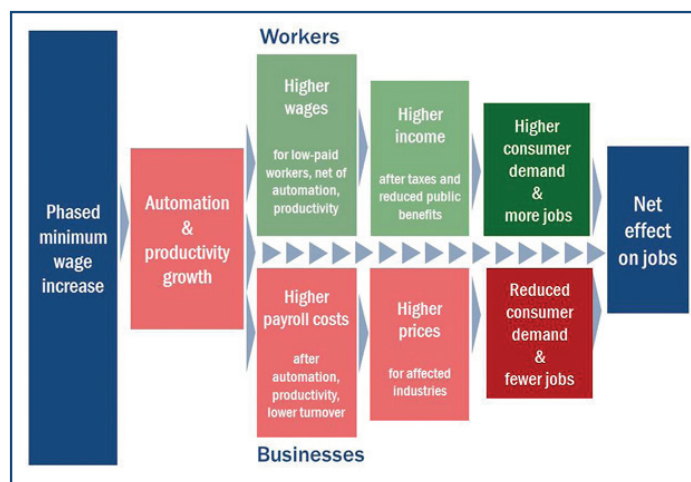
Workers

Phased minimum wage increase

Automation & productivity growth

Higher wages

for low-paid workers, net of automation, productivity

Higher income

after taxes and reduced public benefits

Higher consumer demand & more jobs

Net effect on jobs

Higher payroll costs

after automation, productivity, lower turnover

Higher prices

for affected industries

Reduced consumer demand & fewer jobs

Businesses